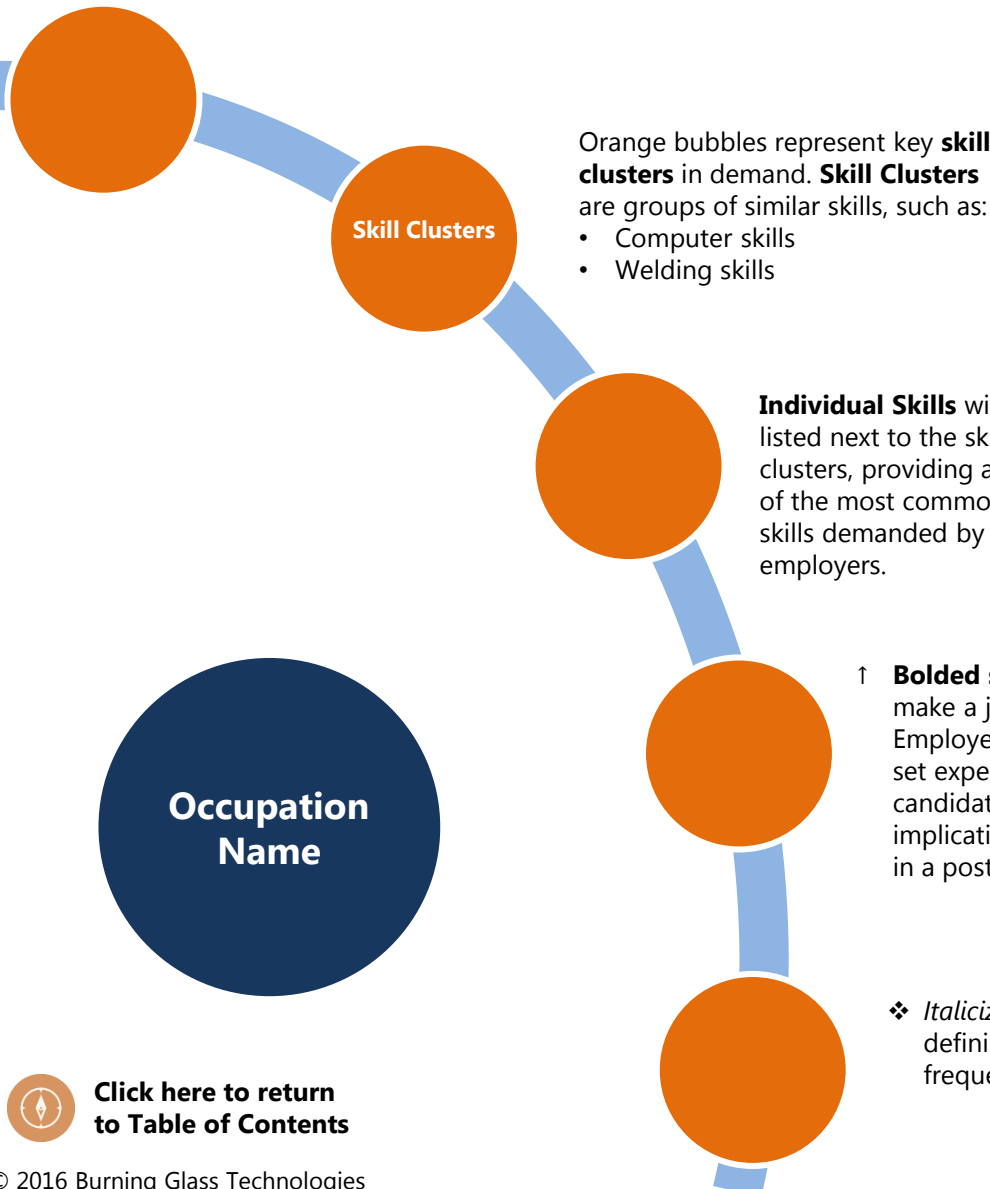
Skill Clusters

Orange bubbles represent key **skill clusters** in demand. **Skill Clusters** are groups of similar skills, such as:
• Computer skills
• Welding skills

**Individual Skills** wi listed next to the sk clusters, providing a of the most commo skills demanded by employers.

↑ **Bolded** s make a j Employe set expe candidat implicati in a post

❖ *Italiciz* defini freque

**Occupation Name**

**Click here to return to Table of Contents**

© 2016 Burning Glass Technologies